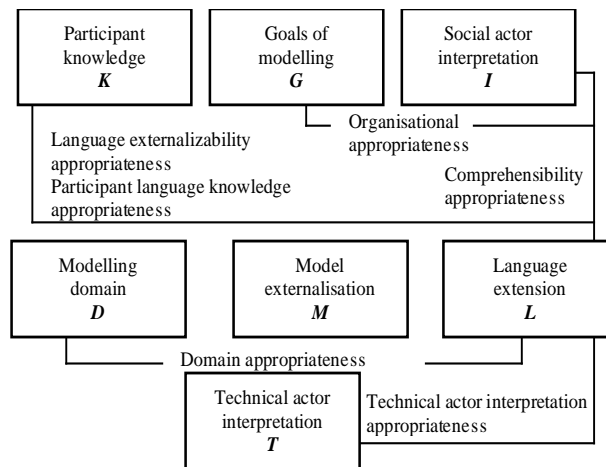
Participant knowledge
*K*

Goals of modelling
*G*

Social actor interpretation
*I*

Organisational appropriateness

Language externalizability appropriateness
Participant language knowledge appropriateness

Comprehensibility appropriateness

Modelling domain
*D*

Model externalisation
*M*

Language extension
*L*

Domain appropriateness

Technical actor interpretation
*T*

Technical actor interpretation appropriateness